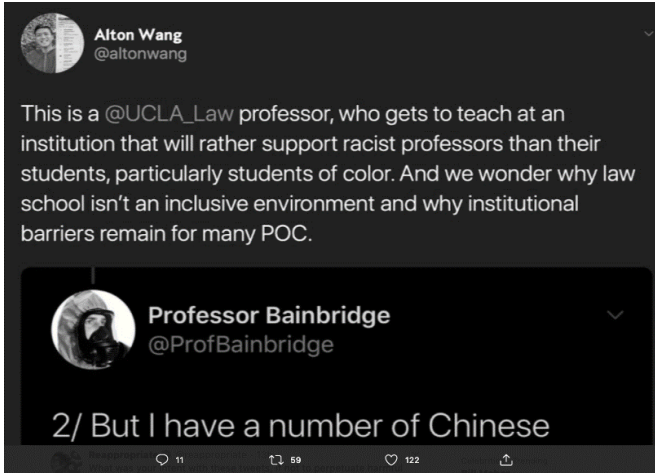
Alton Wang
@altonwang

This is a @UCLA_Law professor, who gets to teach at an institution that will rather support racist professors than their students, particularly students of color. And we wonder why law school isn't an inclusive environment and why institutional barriers remain for many POC.

Professor Bainbridge
@ProfBainbridge

2/ But I have a number of Chinese

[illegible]

11 59 122